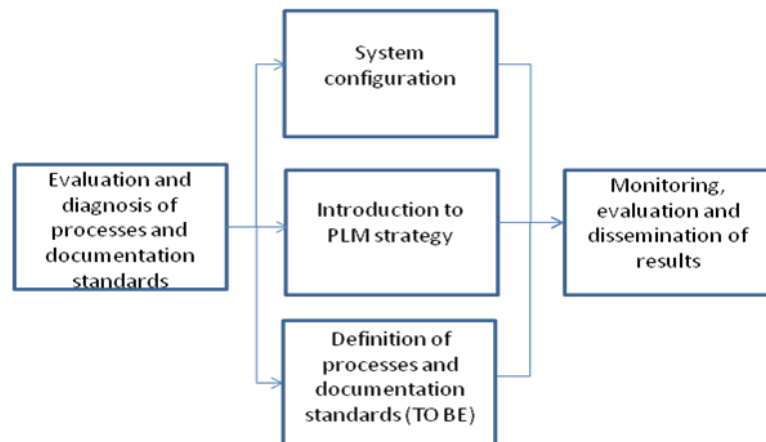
Evaluation and diagnosis of processes and documentation standards

System configuration

Introduction to PLM strategy

Definition of processes and documentation standards (TO BE)

Monitoring, evaluation and dissemination of results